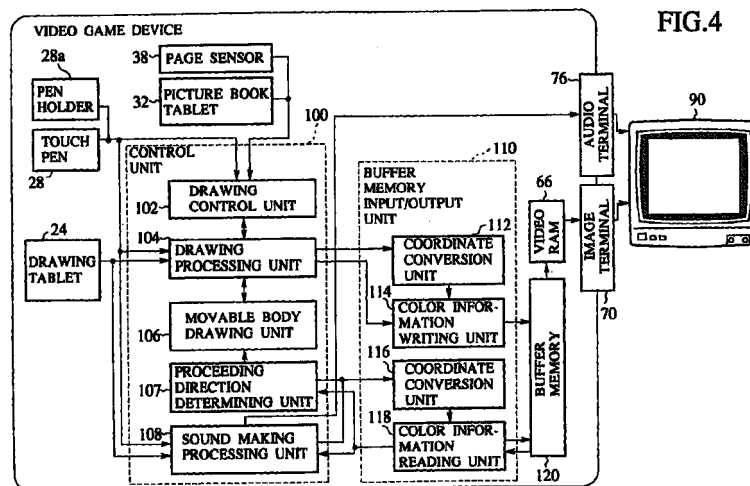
VIDEO GAME DEVICE

FIG.4

28a
PEN HOLDER

38 PAGE SENSOR

32 PICTURE BOOK TABLET

TOUCH PEN
28

100
CONTROL UNIT

102 DRAWING CONTROL UNIT

104 DRAWING PROCESSING UNIT

24
DRAWING TABLET

106 MOVABLE BODY DRAWING UNIT

107 PROCEEDING DIRECTION DETERMINING UNIT

108 SOUND MAKING PROCESSING UNIT

110
BUFFER MEMORY INPUT/OUTPUT UNIT

112 COORDINATE CONVERSION UNIT

114 COLOR INFORMATION WRITING UNIT

116 COORDINATE CONVERSION UNIT

118 COLOR INFORMATION READING UNIT

66 VIDEO RAM

BUFFER MEMORY
120

76 AUDIO TERMINAL

IMAGE TERMINAL
70

90